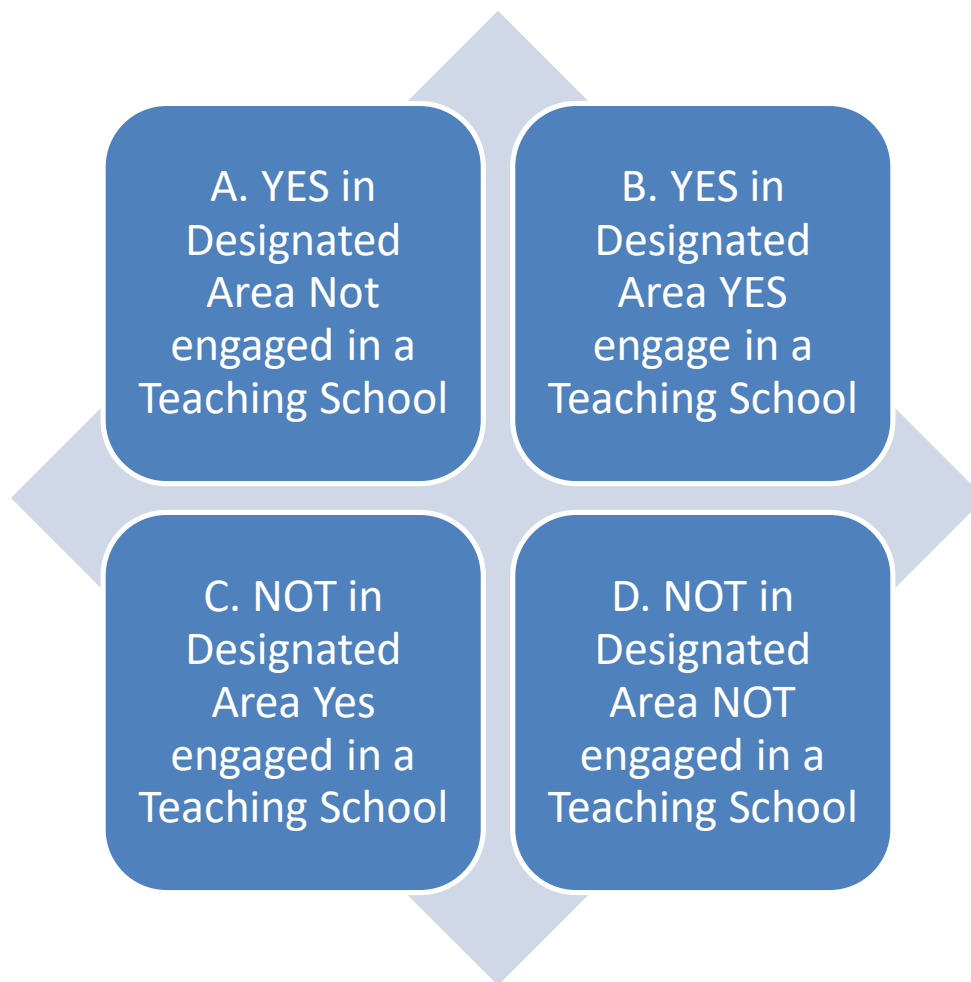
A. YES in Designated Area Not engaged in a Teaching School

B. YES in Designated Area YES engage in a Teaching School

C. NOT in Designated Area Yes engaged in a Teaching School

D. NOT in Designated Area NOT engaged in a Teaching School